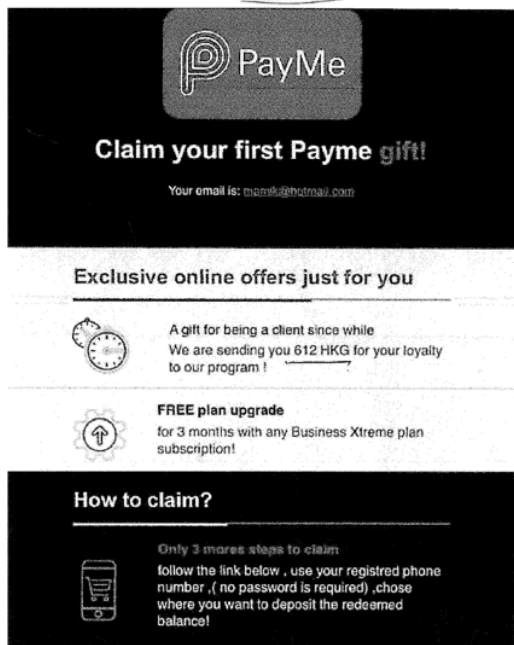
PayMe

Claim your first Payme gift!

Your email is: mamik@hotmail.com

Exclusive online offers just for you

A gift for being a client since while
We are sending you 612 HKG for your loyalty to our program !

FREE plan upgrade
for 3 months with any Business Xtreme plan subscription!

How to claim?

Only 3 mores steps to claim
follow the link below , use your registred phone number ,( no password is required) ,chose where you want to deposit the redeemed balance!